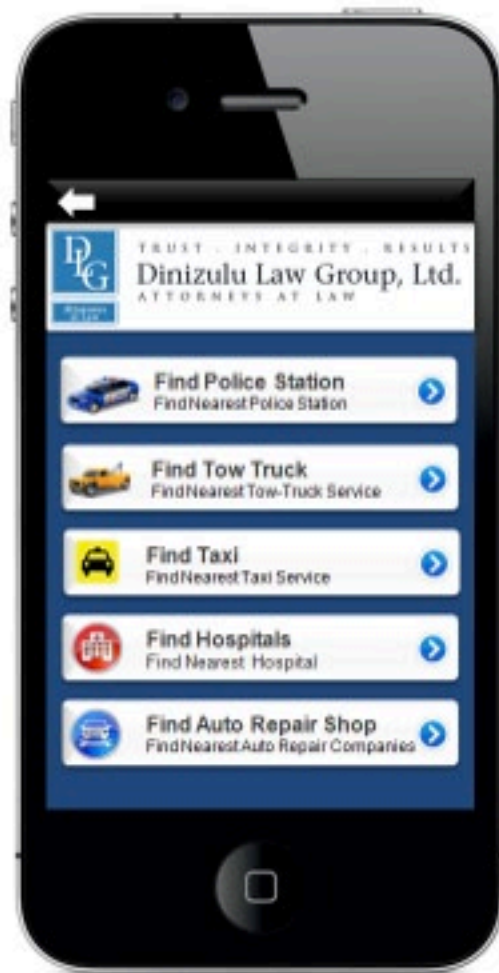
DLG

TRUST . INTEGRITY . RESULTS
Dinizulu Law Group, Ltd.
ATTORNEYS AT LAW

Find Police Station
Find Nearest Police Station

Find Tow Truck
Find Nearest Tow-Truck Service

Find Taxi
Find Nearest Taxi Service

Find Hospitals
Find Nearest Hospital

Find Auto Repair Shop
Find Nearest Auto Repair Companies